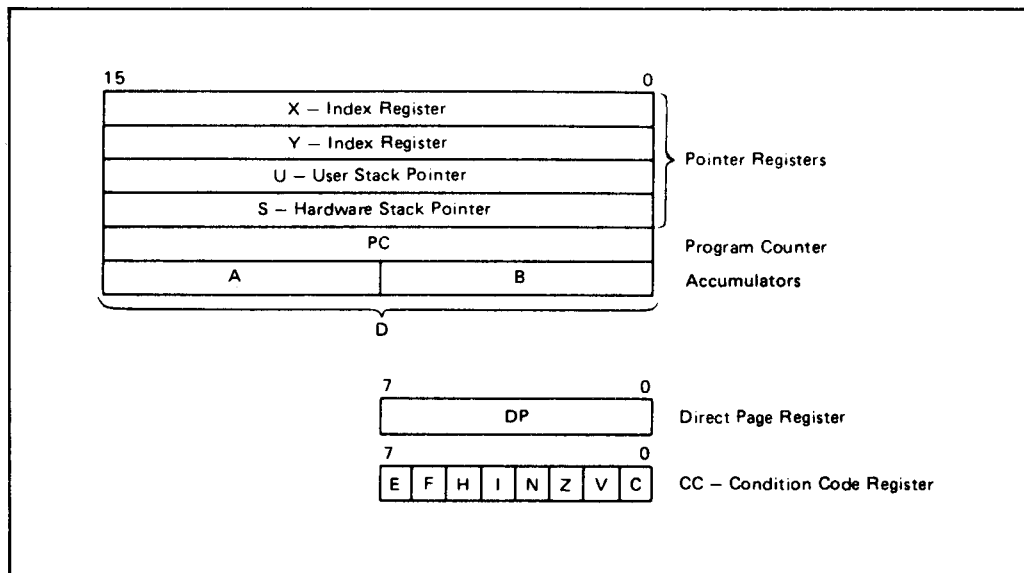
15 0

X – Index Register

Y – Index Register

U – User Stack Pointer

S – Hardware Stack Pointer

Pointer Registers

PC

Program Counter

A

B

Accumulators

D

7 0

DP

Direct Page Register

7 0

| E | F | H | I | N | Z | V | C |
|---|---|---|---|---|---|---|---|

CC – Condition Code Register